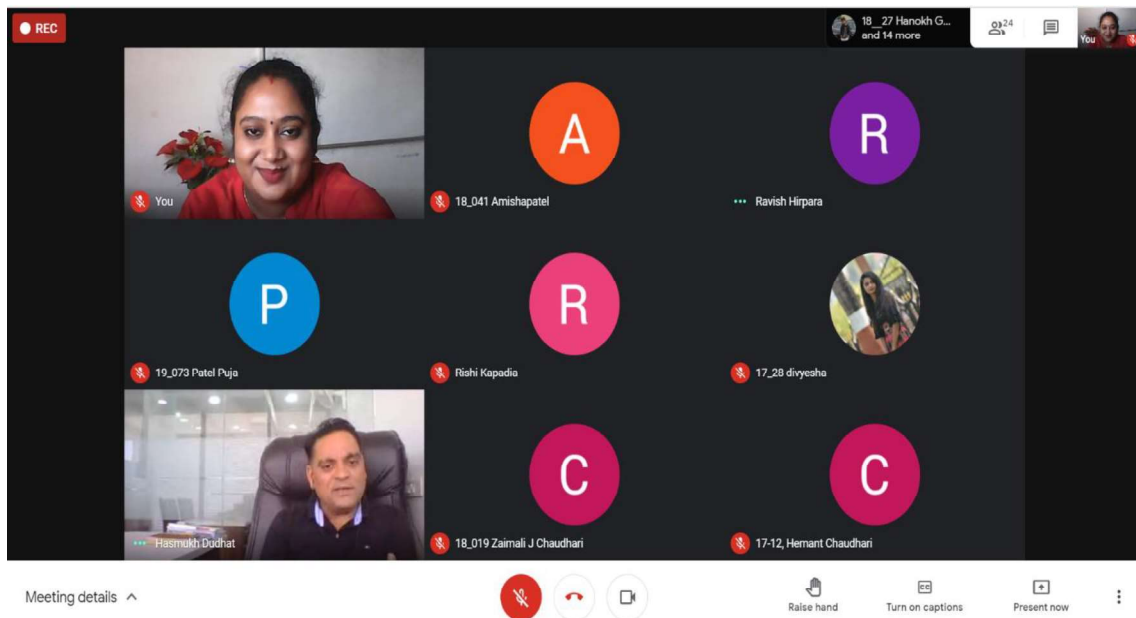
REC

18__27 Hanokh G... and 14 more

24

You

You

A

18_041 Amishapatel

R

Ravish Hirpara

P

19_073 Patel Puja

R

Rishi Kapadia

17_28 divyesha

Hasmukh Dudhat

C

18_019 Zaimali J Chaudhari

C

17-12, Hemant Chaudhari

Meeting details

Raise hand

Turn on captions

Present now